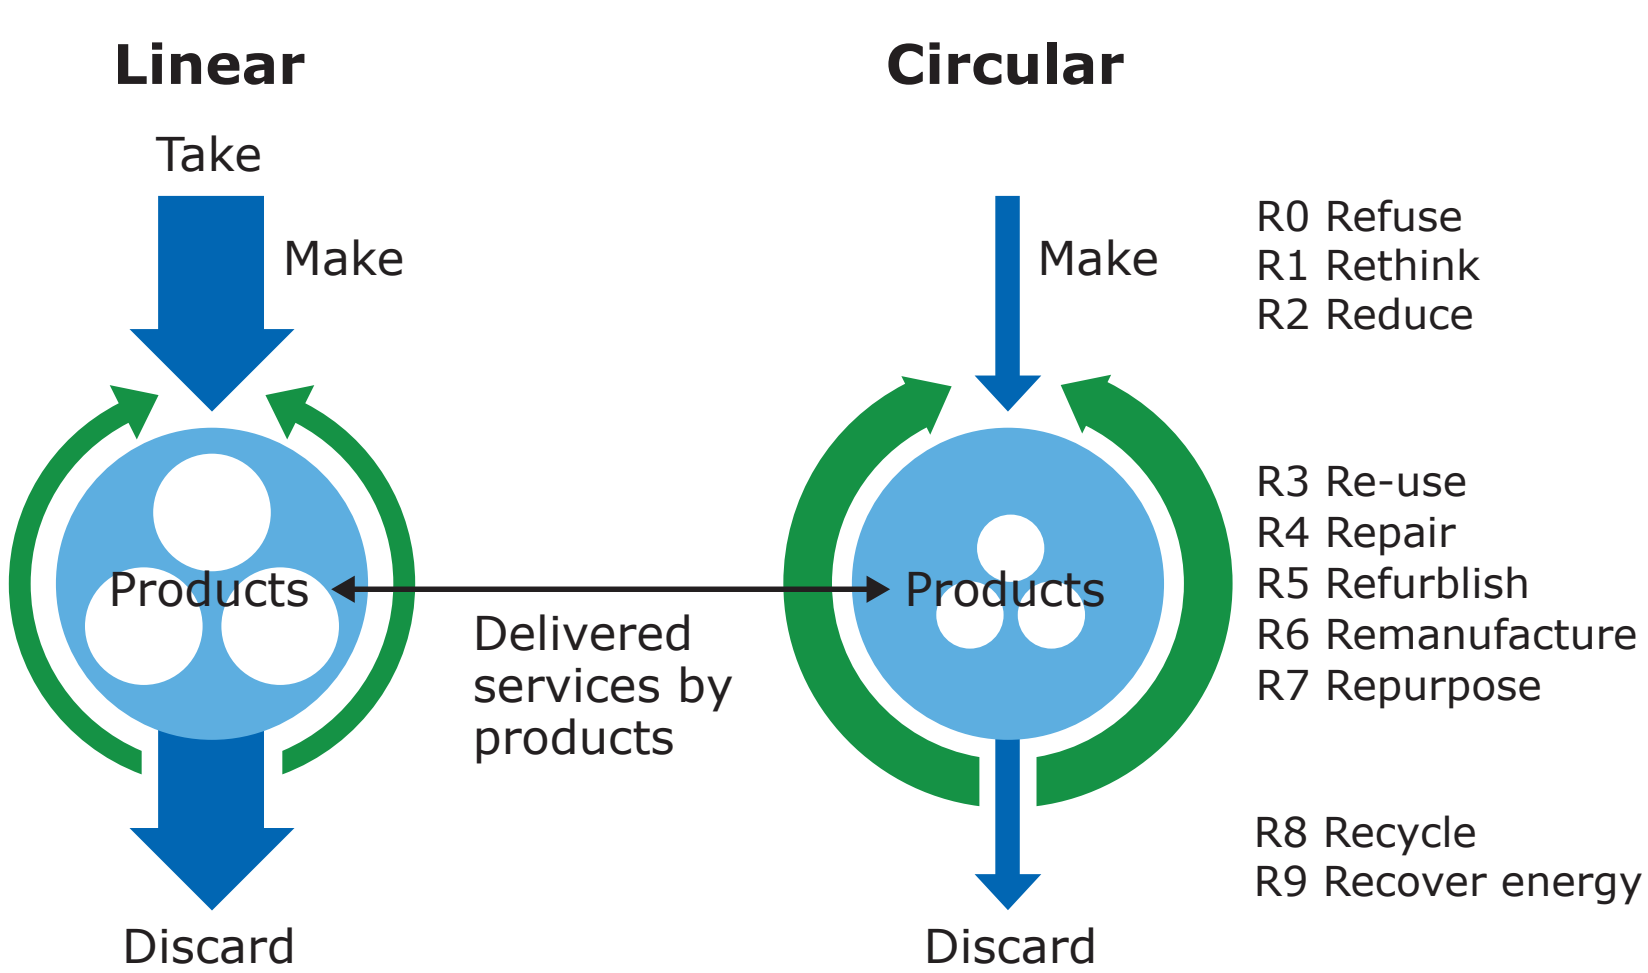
Linear

Take

Make

Products

Discard

Delivered services by products

Circular

Make

Products

Discard

R0 Refuse
R1 Rethink
R2 Reduce

R3 Re-use
R4 Repair
R5 Refurblish
R6 Remanufacture
R7 Repurpose

R8 Recycle
R9 Recover energy